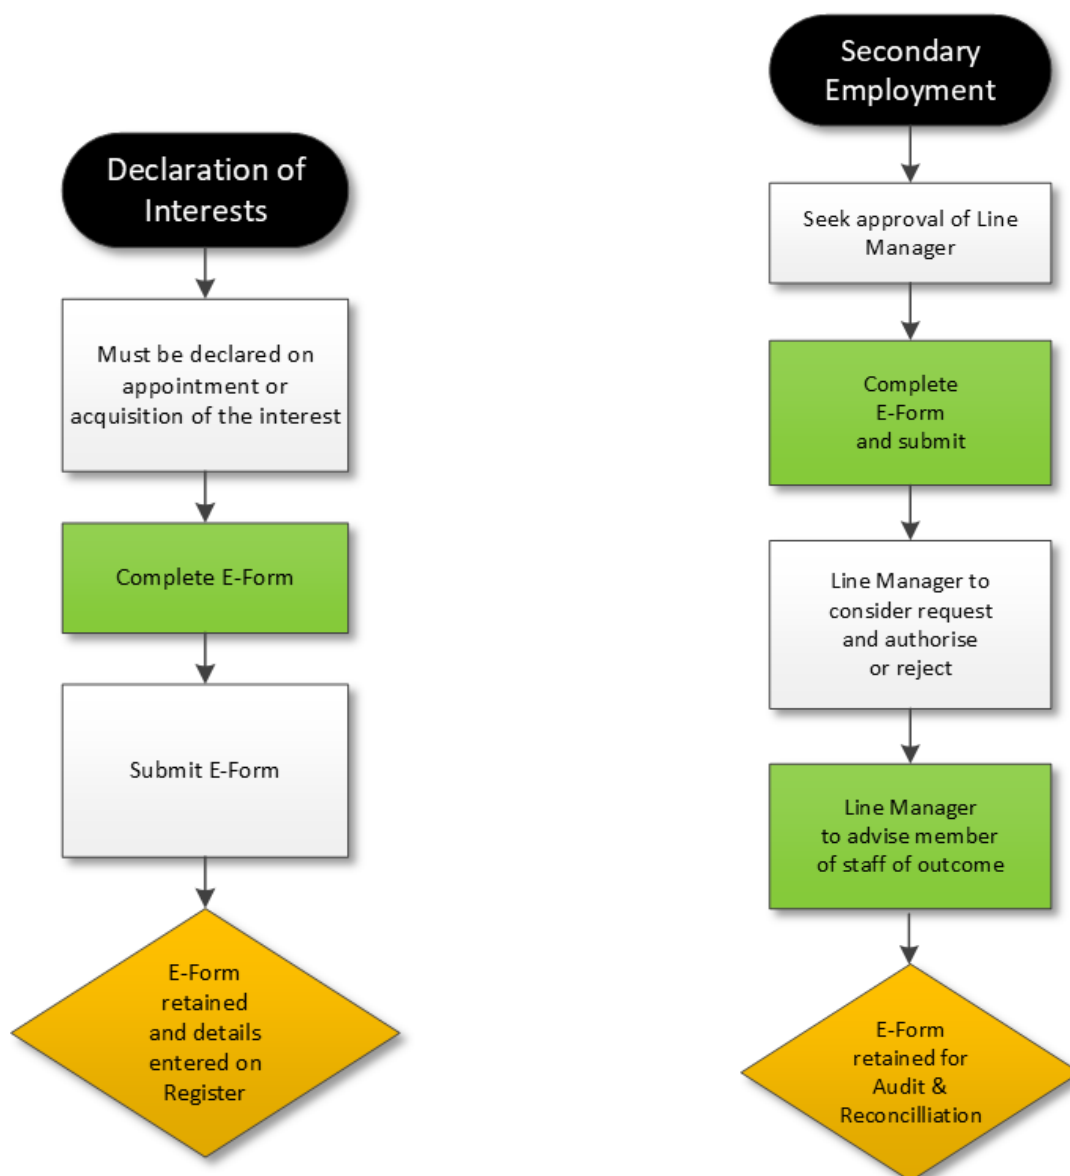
Declaration of Interests

Must be declared on appointment or acquisition of the interest

Complete E-Form

Submit E-Form

E-Form retained and details entered on Register

Secondary Employment

Seek approval of Line Manager

Complete E-Form and submit

Line Manager to consider request and authorise or reject

Line Manager to advise member of staff of outcome

E-Form retained for Audit & Reconcilliation